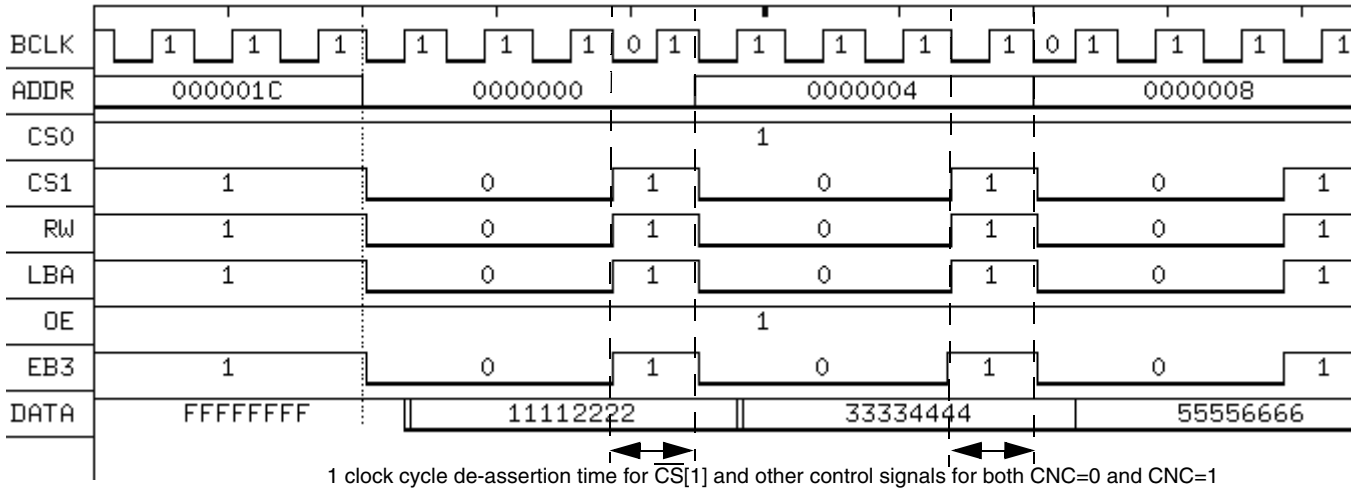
| | | | | | | | | | | | | | | | |
|---|---|---|---|---|---|---|---|---|---|---|---|---|---|---|---|
| BCLK | 1 | 1 | 1 | 1 | 1 | 1 | 0 | 1 | 1 | 1 | 1 | 1 | 0 | 1 | 1 | 1 | 1 |
| ADDR | 000001C | | | 0000000 | | | | | 0000004 | | | | 0000008 | | | |
| CS0 | 1 | | | | | | | | | | | | | | | |
| CS1 | 1 | | | 0 | | | 1 | | 0 | | | 1 | 0 | | | 1 |
| RW | 1 | | | 0 | | | 1 | | 0 | | | 1 | 0 | | | 1 |
| LBA | 1 | | | 0 | | | 1 | | 0 | | | 1 | 0 | | | 1 |
| OE | 1 | | | | | | | | | | | | | | | |
| EB3 | 1 | | | 0 | | | 1 | | 0 | | | 1 | 0 | | | 1 |
| DATA | FFFFFFFF | | | 11112222 | | | | | 33334444 | | | | 55556666 | | | |

1 clock cycle de-assertion time for $\overline{CS}$[1] and other control signals for both CNC=0 and CNC=1